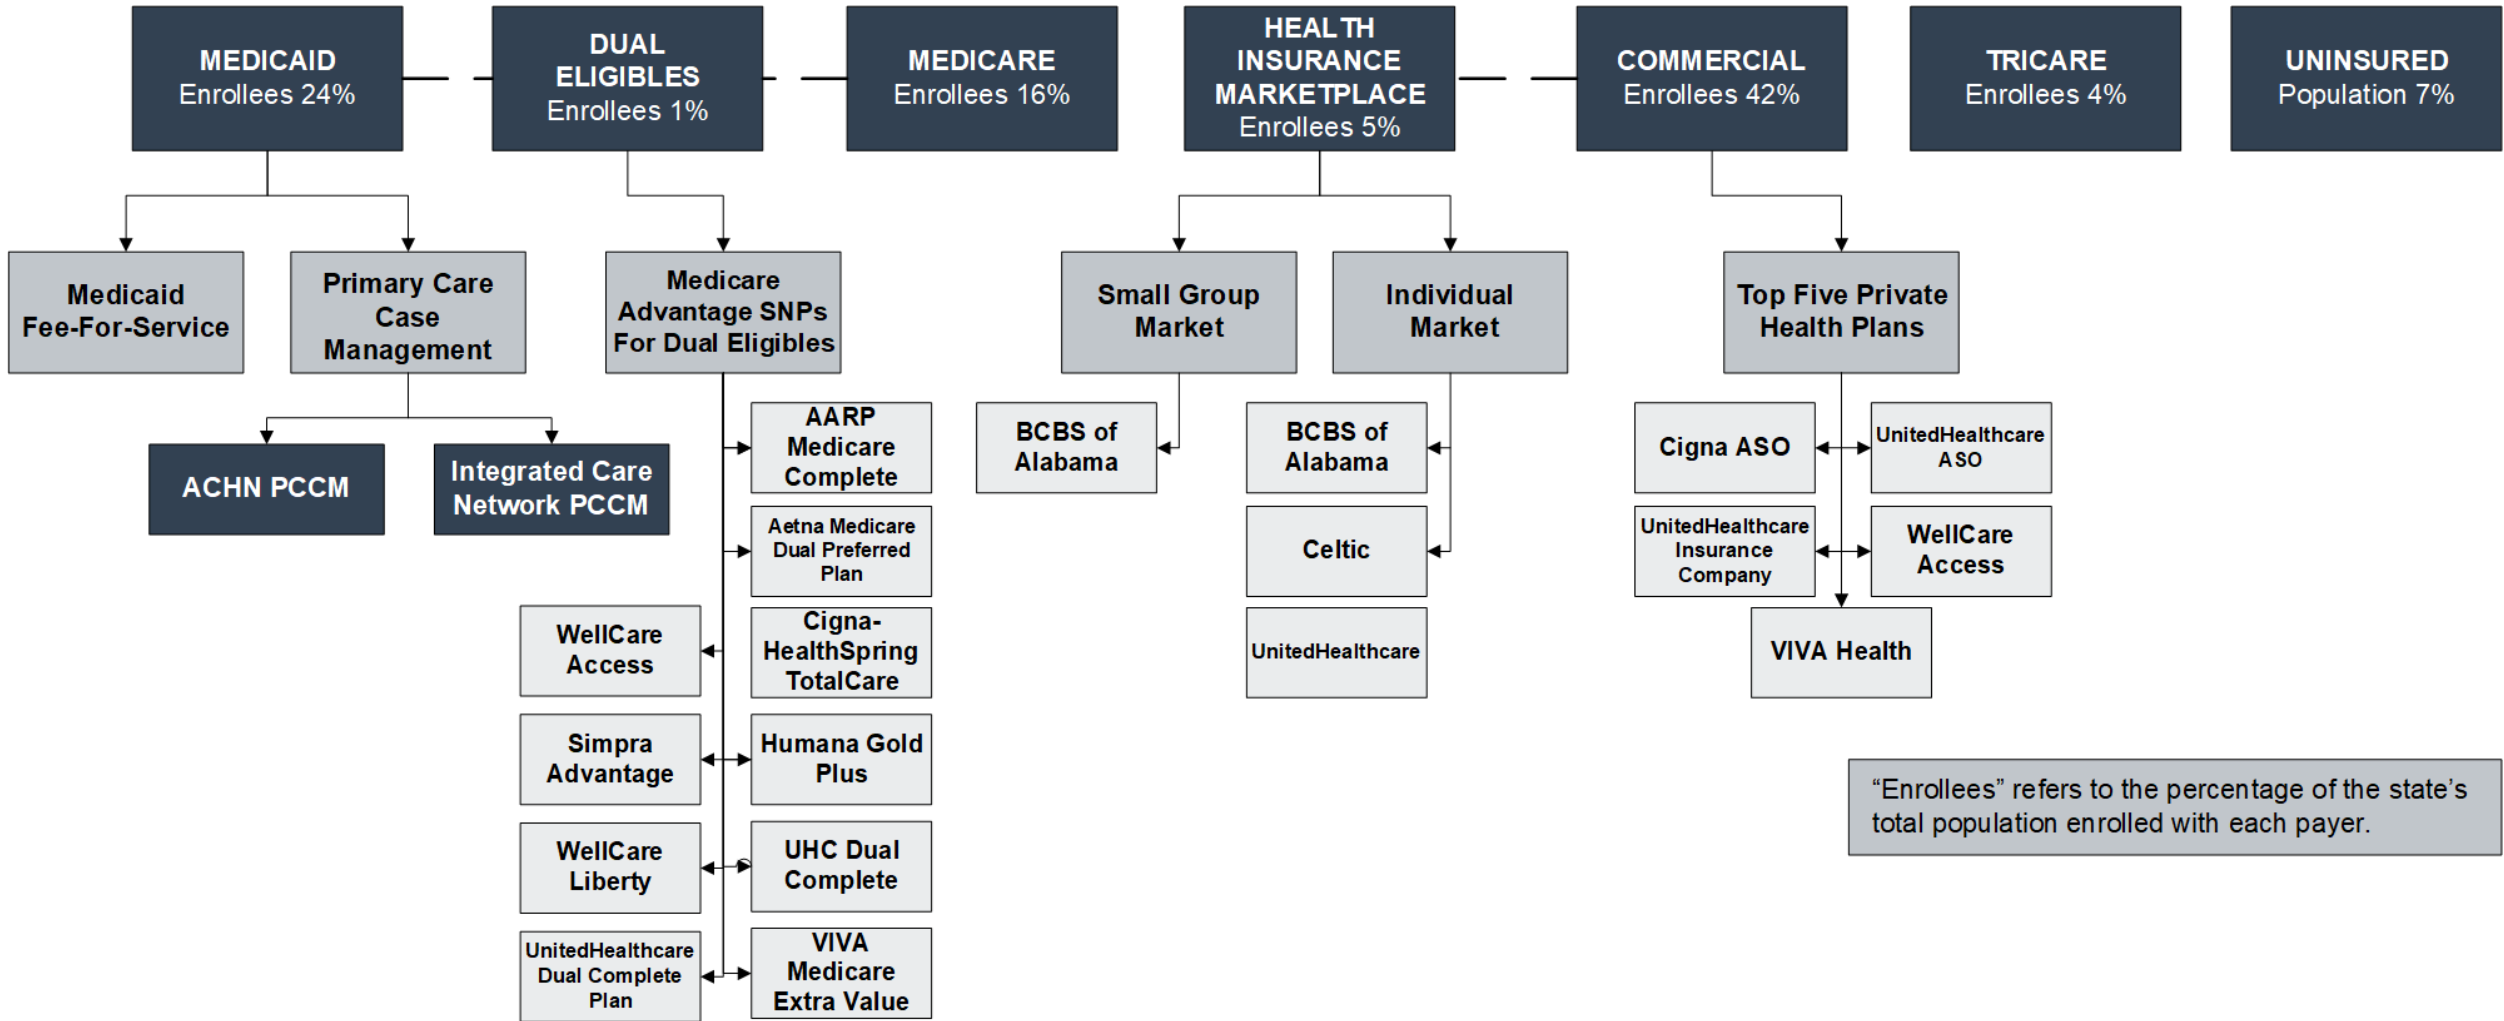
MEDICAID
Enrollees 24%

DUAL ELIGIBLES
Enrollees 1%

MEDICARE
Enrollees 16%

HEALTH INSURANCE MARKETPLACE
Enrollees 5%

COMMERCIAL
Enrollees 42%

TRICARE
Enrollees 4%

UNINSURED
Population 7%

Medicaid Fee-For-Service

Primary Care Case Management

ACHN PCCM

Integrated Care Network PCCM

Medicare Advantage SNPs For Dual Eligibles

AARP Medicare Complete

Aetna Medicare Dual Preferred Plan

Cigna-HealthSpring TotalCare

Humana Gold Plus

UHC Dual Complete

VIVA Medicare Extra Value

WellCare Access

Simpra Advantage

WellCare Liberty

UnitedHealthcare Dual Complete Plan

Small Group Market

BCBS of Alabama

Individual Market

BCBS of Alabama

Celtic

UnitedHealthcare

Top Five Private Health Plans

Cigna ASO

UnitedHealthcare ASO

UnitedHealthcare Insurance Company

WellCare Access

VIVA Health

“Enrollees” refers to the percentage of the state’s total population enrolled with each payer.